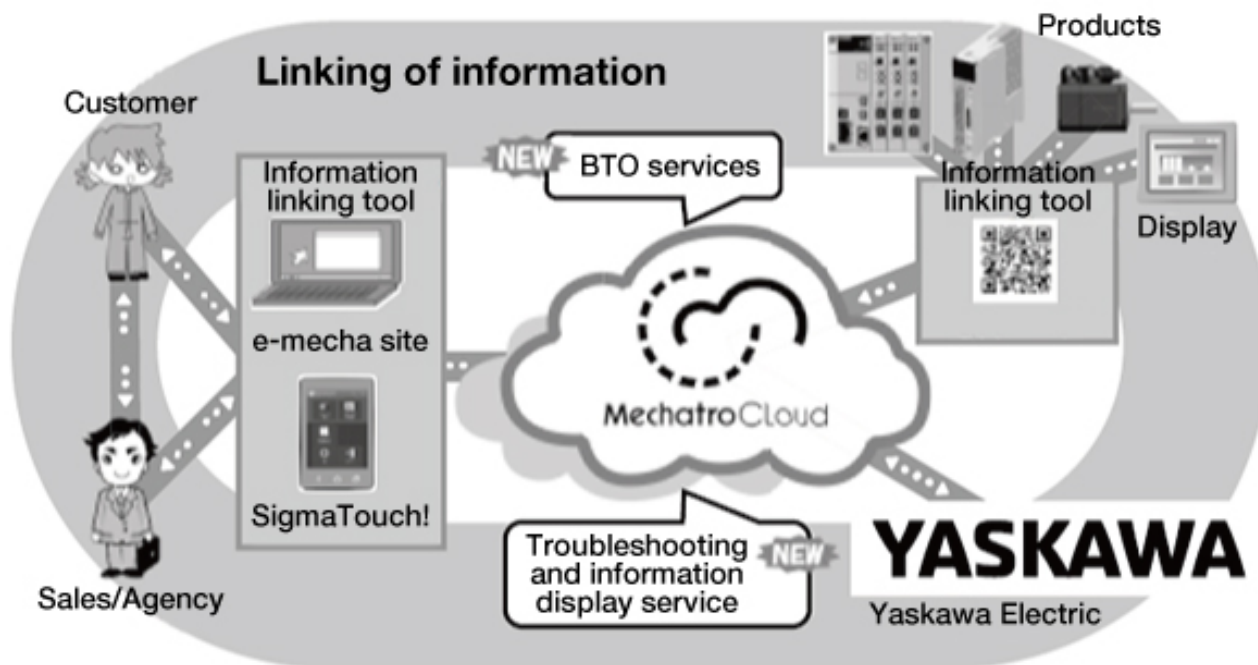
Linking of information

Products

Customer

Information linking tool

e-mecha site

SigmaTouch!

NEW

BTO services

MechatroCloud

Information linking tool

Display

Troubleshooting and information display service

NEW

YASKAWA

Yaskawa Electric

Sales/Agency